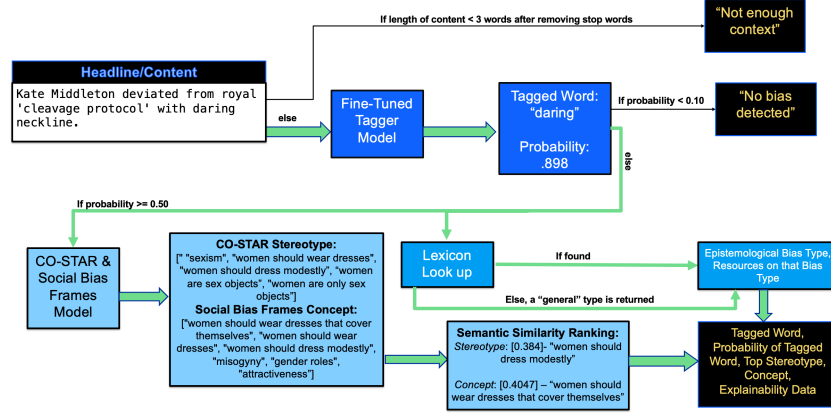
If length of content < 3 words after removing stop words

"Not enough context"

Headline/Content

Kate Middleton deviated from royal 'cleavage protocol' with daring neckline.

else

Fine-Tuned Tagger Model

Tagged Word: "daring"

Probability: .898

If probability < 0.10

"No bias detected"

else

If probability >= 0.50

CO-STAR & Social Bias Frames Model

CO-STAR Stereotype:
[" "sexism", "women should wear dresses", "women should dress modestly", "women are sex objects", "women are only sex objects"]

Social Bias Frames Concept:
["women should wear dresses that cover themselves", "women should wear dresses", "women should dress modestly", "misogyny", "gender roles", "attractiveness"]

Lexicon Look up

If found

Epistemological Bias Type, Resources on that Bias Type

Else, a "general" type is returned

Semantic Similarity Ranking:
*Stereotype*: [0.384]- "women should dress modestly"

*Concept*: [0.4047] – "women should wear dresses that cover themselves"

Tagged Word, Probability of Tagged Word, Top Stereotype, Concept, Explainability Data